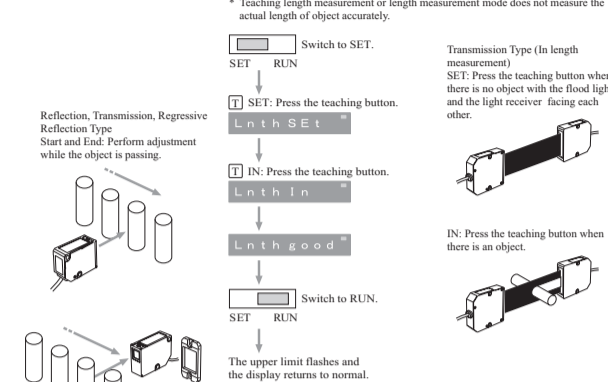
* Teaching length measurement or length measurement mode does not measure the actual length of object accurately.

Reflection, Transmission, Regressive Reflection Type
Start and End: Perform adjustment while the object is passing.

Switch to SET.
SET RUN

T SET: Press the teaching button.

Lnth SEt

T IN: Press the teaching button.

Lnth In

Lnth good

Switch to RUN.
SET RUN

The upper limit flashes and the display returns to normal.

Transmission Type (In length measurement)
SET: Press the teaching button when there is no object with the flood ligh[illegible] and the light receiver facing each other.

IN: Press the teaching button when there is an object.